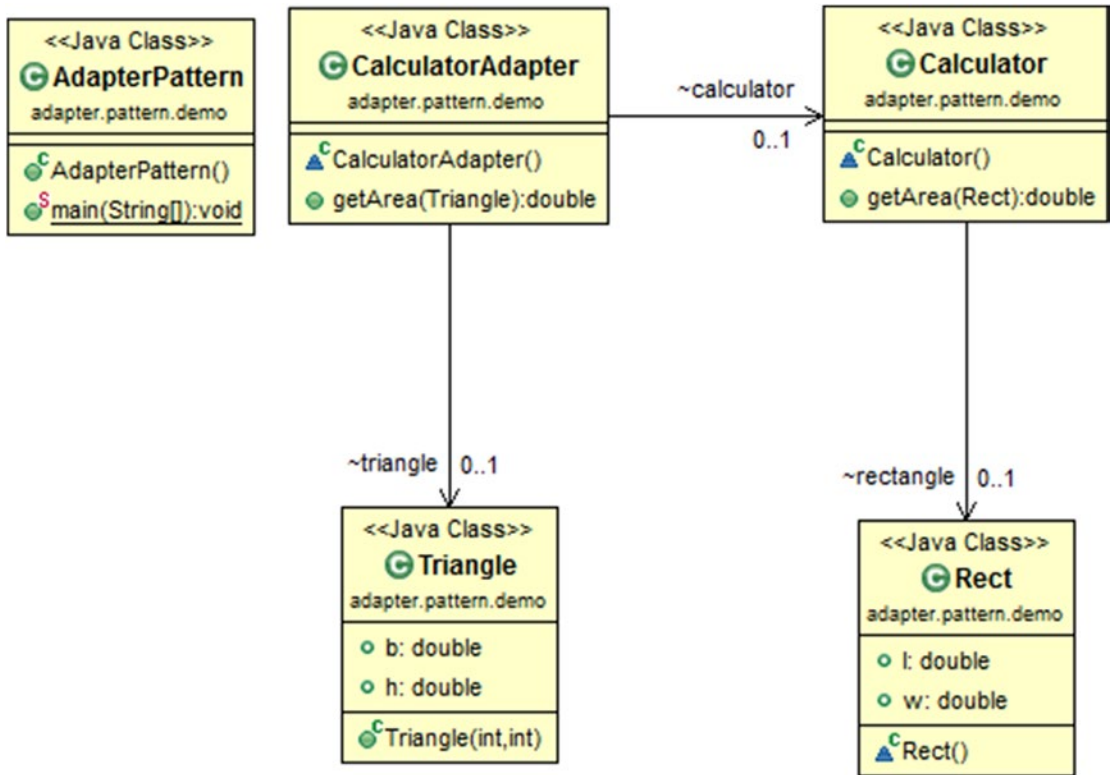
<<Java Class>>
AdapterPattern
adapter.pattern.demo
AdapterPattern()
main(String[]):void

<<Java Class>>
CalculatorAdapter
adapter.pattern.demo
CalculatorAdapter()
getArea(Triangle):double

~calculator
0..1

<<Java Class>>
Calculator
adapter.pattern.demo
Calculator()
getArea(Rect):double

~triangle 0..1

<<Java Class>>
Triangle
adapter.pattern.demo
b: double
h: double
Triangle(int,int)

~rectangle 0..1

<<Java Class>>
Rect
adapter.pattern.demo
l: double
w: double
Rect()